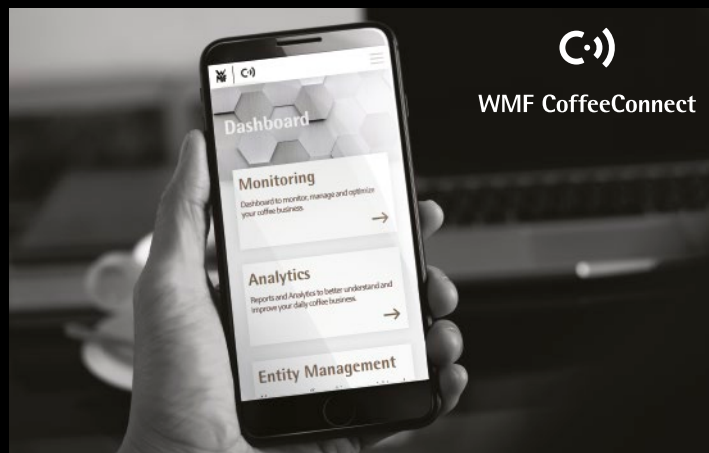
C·))
WMF CoffeeConnect

C·))

Dashboard

Monitoring
Dashboard to monitor, manage and optimize your coffee business
→

Analytics
Reports and Analytics to better understand and improve your daily coffee business.
→

Entity Management
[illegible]